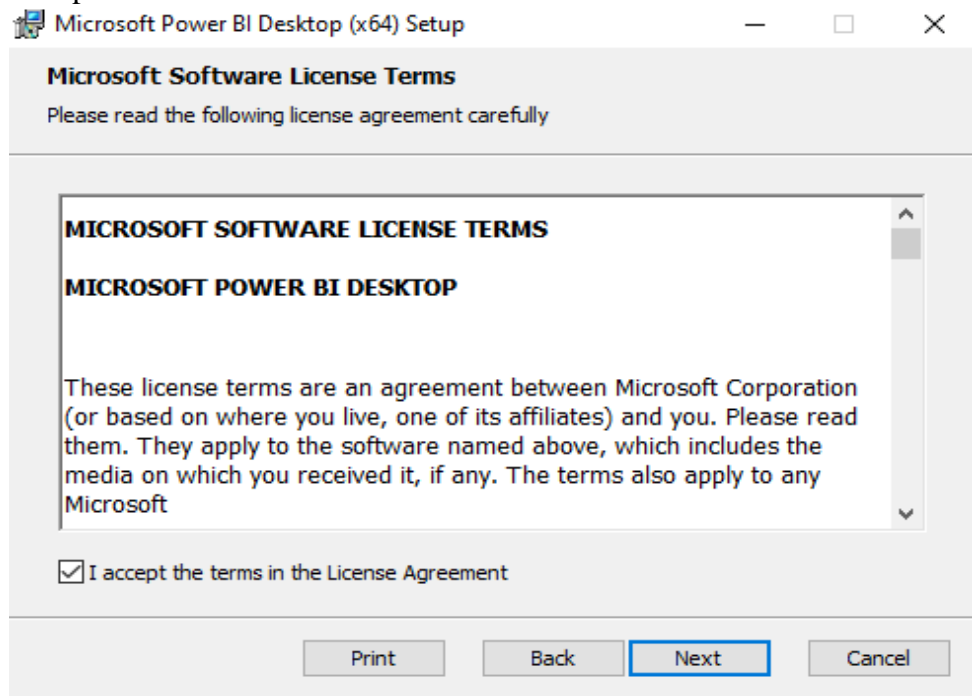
Microsoft Power BI Desktop (x64) Setup

Microsoft Software License Terms

Please read the following license agreement carefully

MICROSOFT SOFTWARE LICENSE TERMS

MICROSOFT POWER BI DESKTOP

These license terms are an agreement between Microsoft Corporation (or based on where you live, one of its affiliates) and you. Please read them. They apply to the software named above, which includes the media on which you received it, if any. The terms also apply to any Microsoft

I accept the terms in the License Agreement

Print Back Next Cancel